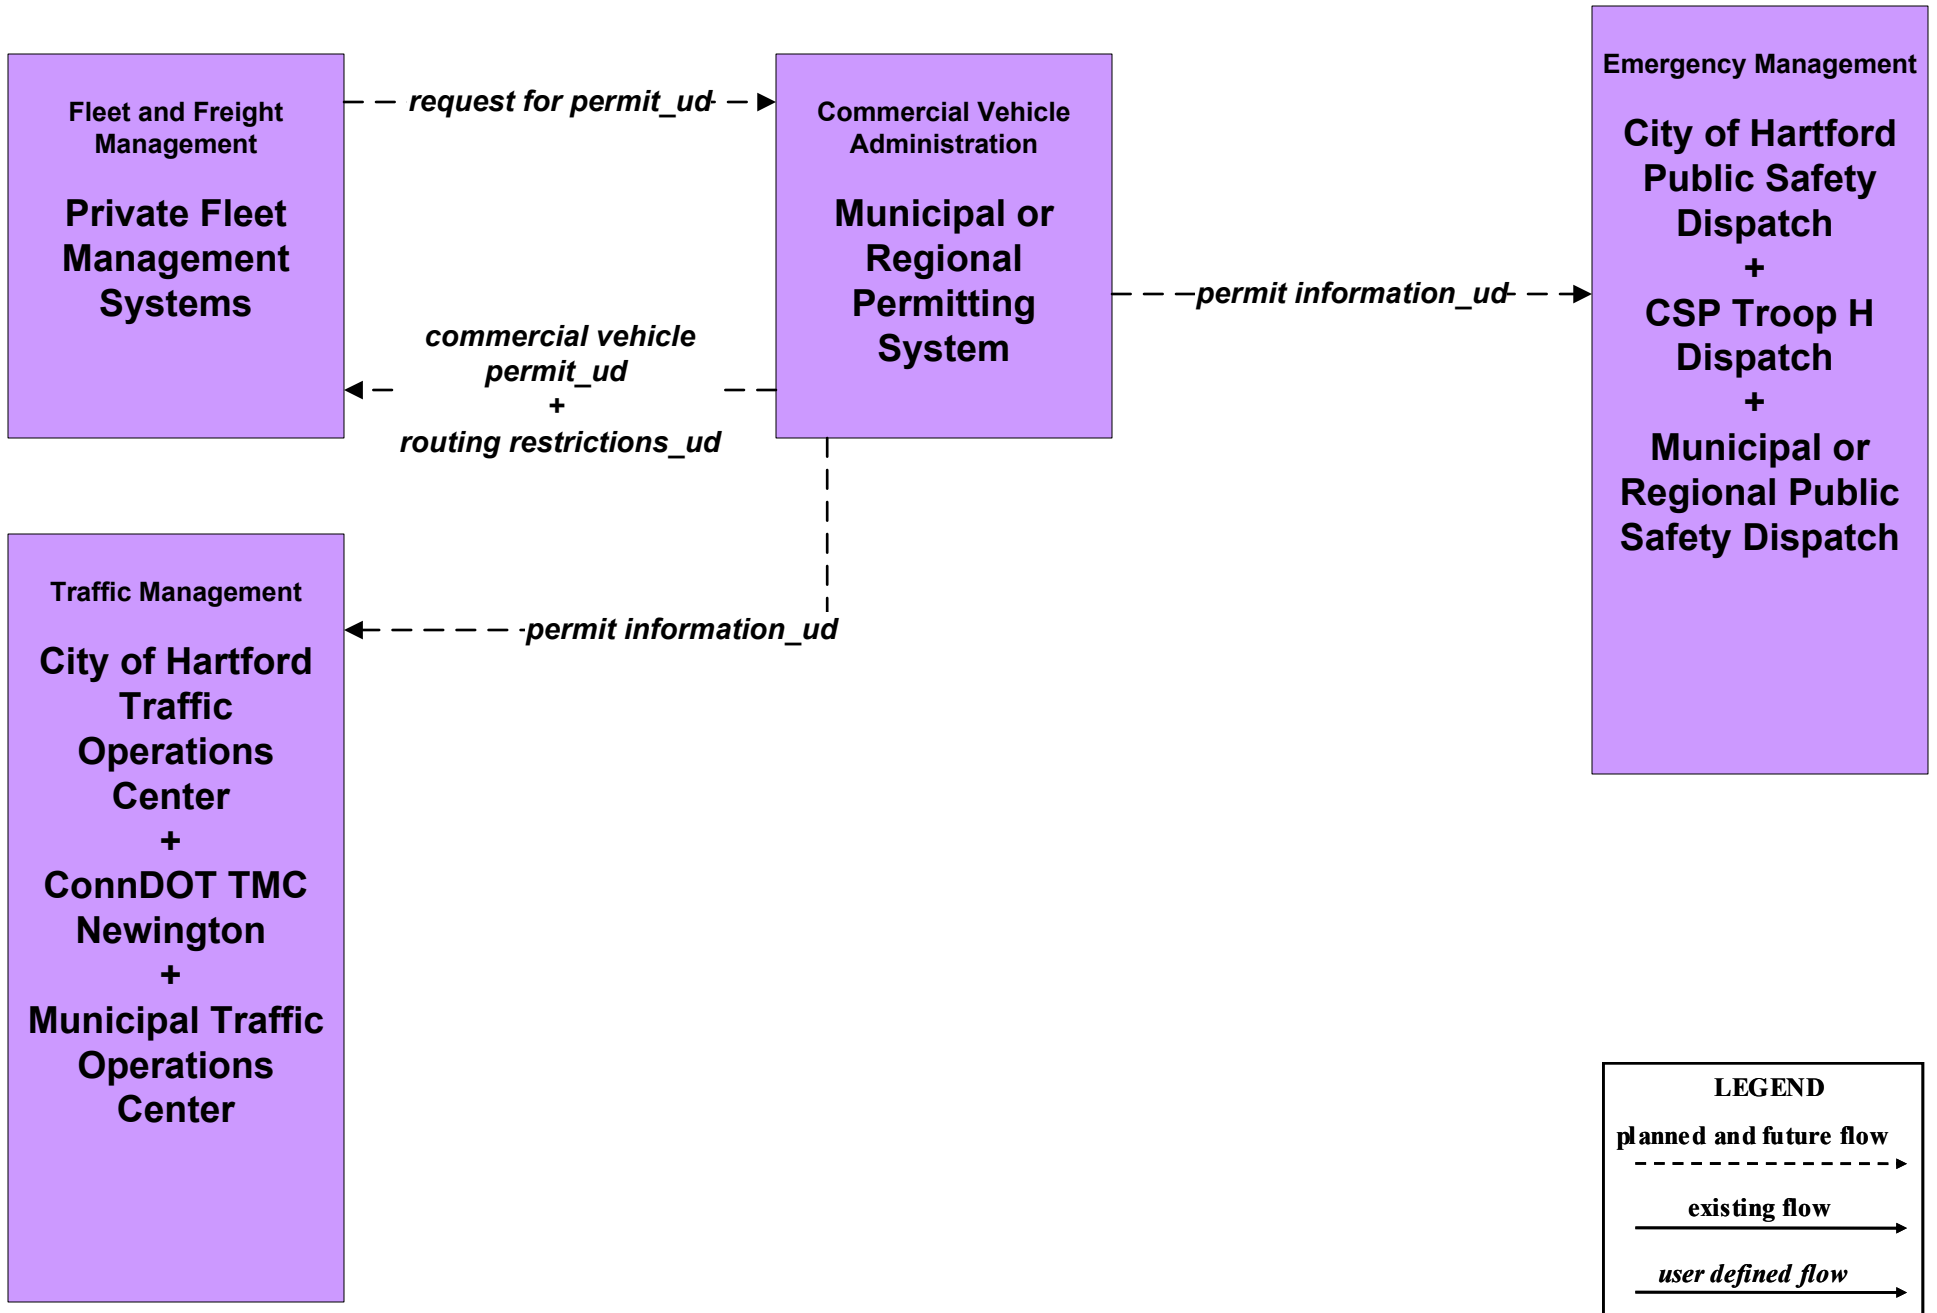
Fleet and Freight Management

Private Fleet Management Systems

request for permit_ud

Commercial Vehicle Administration

Municipal or Regional Permitting System

permit information_ud

Emergency Management

City of Hartford Public Safety Dispatch
+
CSP Troop H Dispatch
+
Municipal or Regional Public Safety Dispatch

commercial vehicle permit_ud
+
routing restrictions_ud

Traffic Management

City of Hartford Traffic Operations Center
+
ConnDOT TMC Newington
+
Municipal Traffic Operations Center

permit information_ud

LEGEND
planned and future flow
existing flow
user defined flow